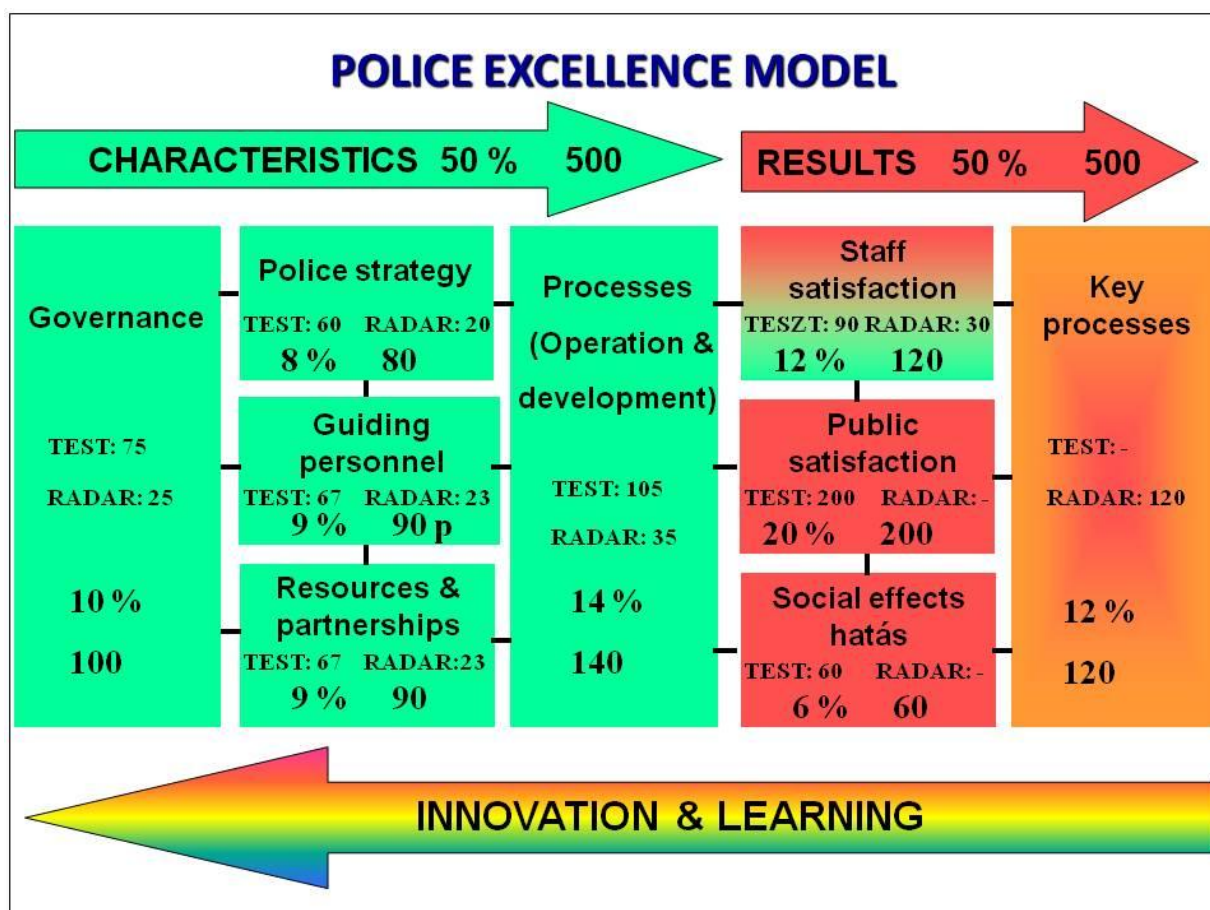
POLICE EXCELLENCE MODEL

CHARACTERISTICS 50 % 500

RESULTS 50 % 500

Governance

TEST: 75

RADAR: 25

10 %

100

Police strategy

TEST: 60 RADAR: 20

8 % 80

Guiding personnel

TEST: 67 RADAR: 23

9 % 90 p

Resources & partnerships

TEST: 67 RADAR:23

9 % 90

Processes (Operation & development)

TEST: 105

RADAR: 35

14 %

140

Staff satisfaction

TESZT: 90 RADAR: 30

12 % 120

Public satisfaction

TEST: 200 RADAR: -

20 % 200

Social effects hatás

TEST: 60 RADAR: -

6 % 60

Key processes

TEST: -

RADAR: 120

12 %

120

INNOVATION & LEARNING